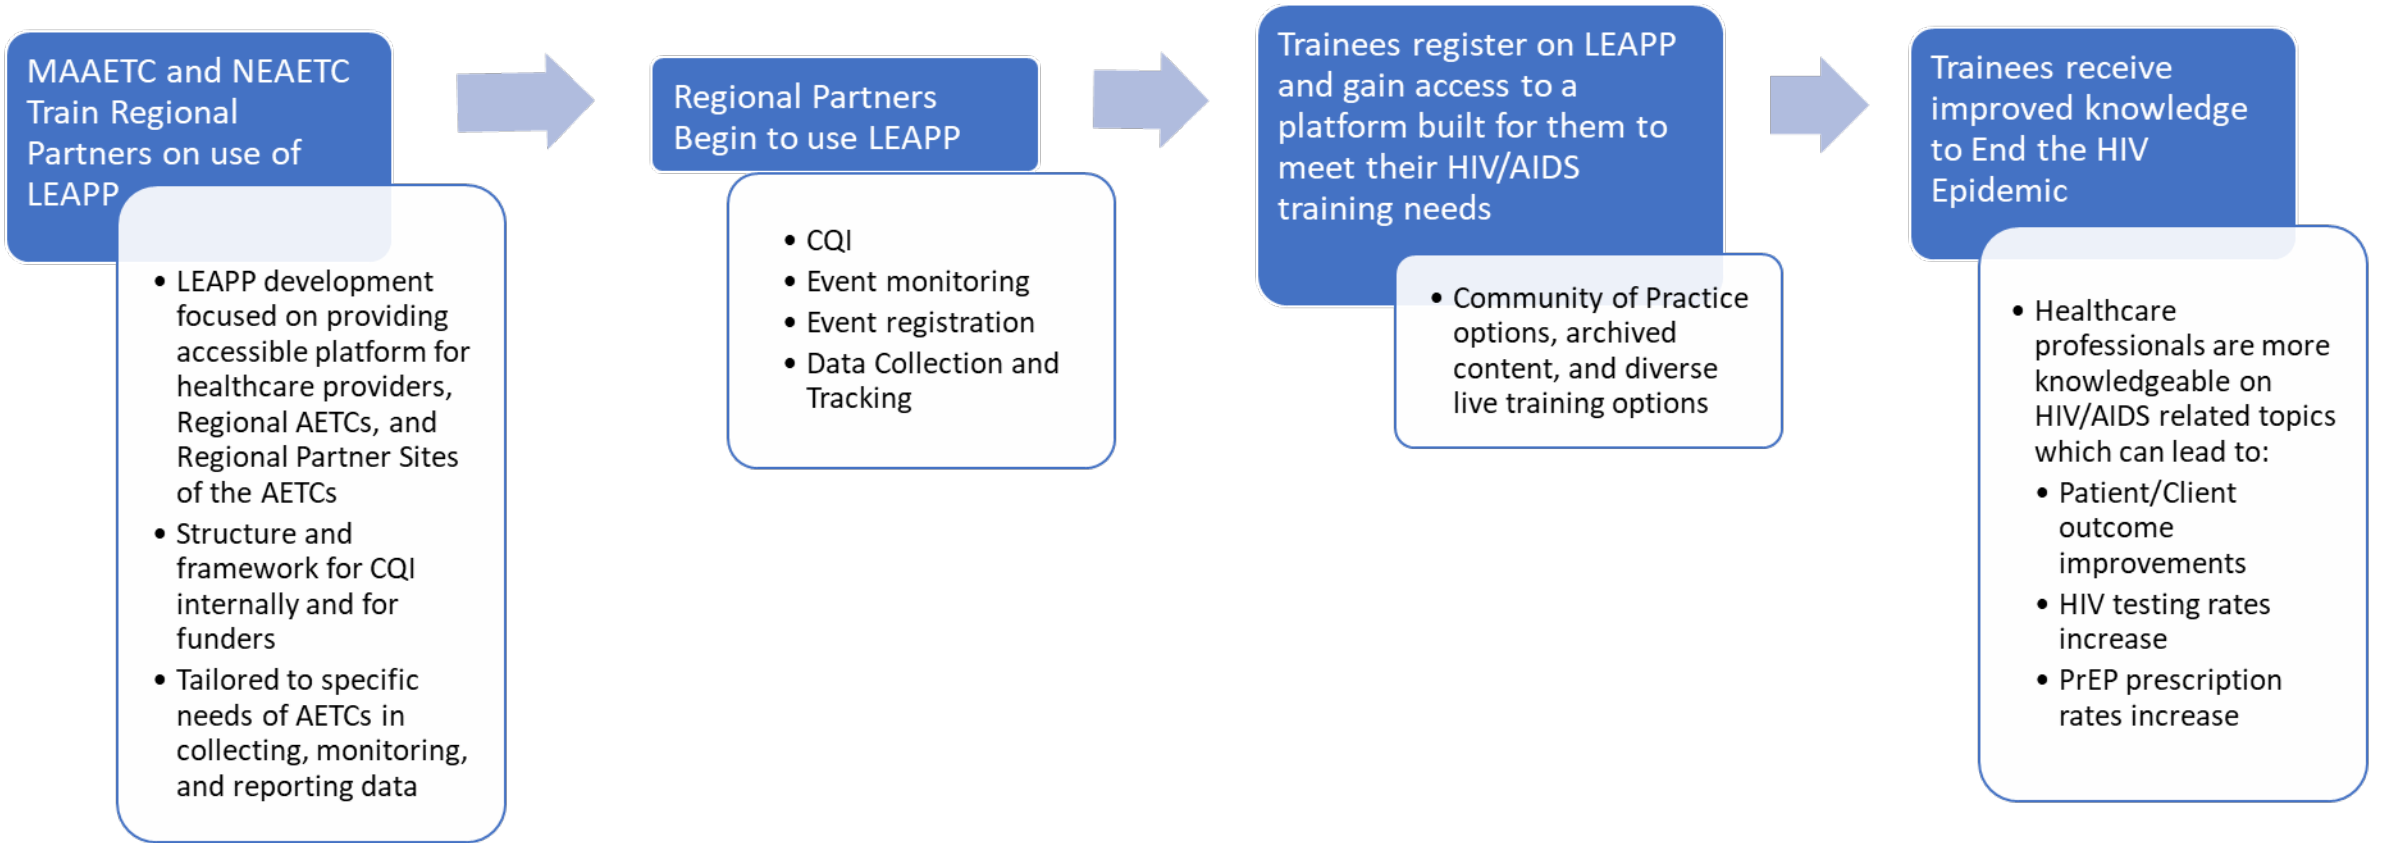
MAAETC and NEAETC Train Regional Partners on use of LEAPP

- LEAPP development focused on providing accessible platform for healthcare providers, Regional AETCs, and Regional Partner Sites of the AETCs
- Structure and framework for CQI internally and for funders
- Tailored to specific needs of AETCs in collecting, monitoring, and reporting data

Regional Partners Begin to use LEAPP

- CQI
- Event monitoring
- Event registration
- Data Collection and Tracking

Trainees register on LEAPP and gain access to a platform built for them to meet their HIV/AIDS training needs

- Community of Practice options, archived content, and diverse live training options

Trainees receive improved knowledge to End the HIV Epidemic

- Healthcare professionals are more knowledgeable on HIV/AIDS related topics which can lead to:
  - Patient/Client outcome improvements
  - HIV testing rates increase
  - PrEP prescription rates increase